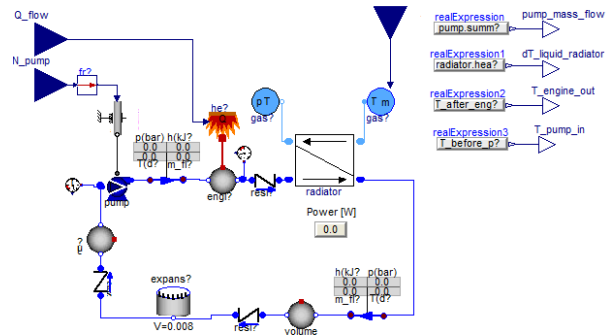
Q_flow

N_pump

fr?

he?

pT

gas?

T m

gas?

realExpression
pump.summ?

pump_mass_flow

realExpression1
radiator.hea?

dT_liquid_radiator

realExpression2
T_after_eng?

T_engine_out

realExpression3
T_before_p?

T_pump_in

| p(bar) | h(kJ? |
|---|---|
| 0.0 | 0.0 |
| 0.0 | 0.0 |
| T(d? | m_fl? |

pump

engi?

resi?

radiator

Power [W]

0.0

?

expans?

V=0.008

resi?

volume

| h(kJ? | p(bar) |
|---|---|
| 0.0 | 0.0 |
| 0.0 | 0.0 |
| m_fl? | T(d? |